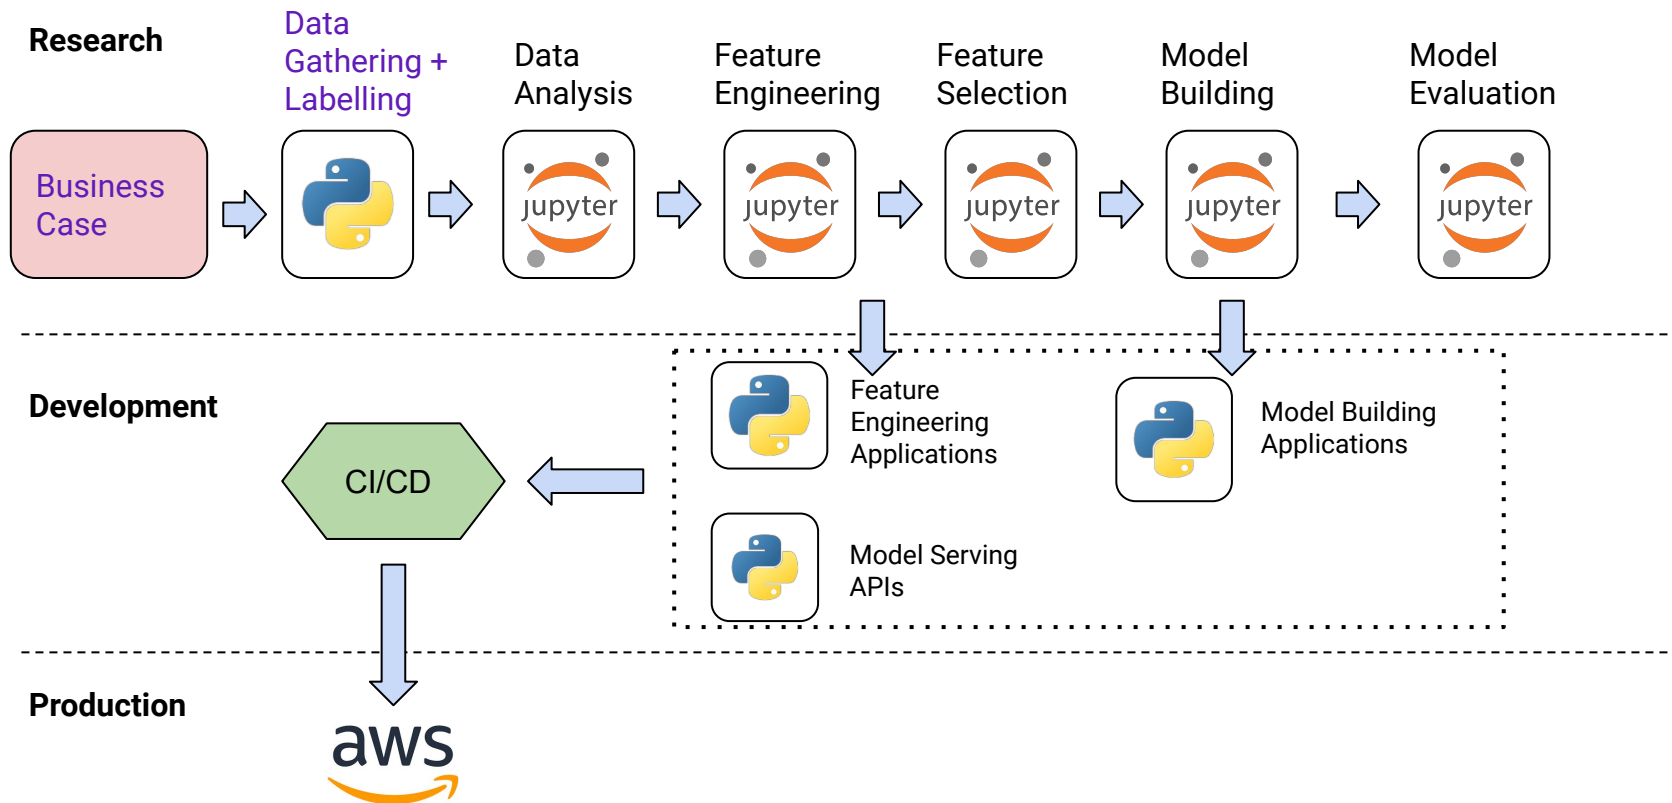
Research

Data Gathering + Labelling

Data Analysis

Feature Engineering

Feature Selection

Model Building

Model Evaluation

Business Case

jupyter

jupyter

jupyter

jupyter

jupyter

Development

Feature Engineering Applications

Model Building Applications

CI/CD

Model Serving APIs

Production

aws